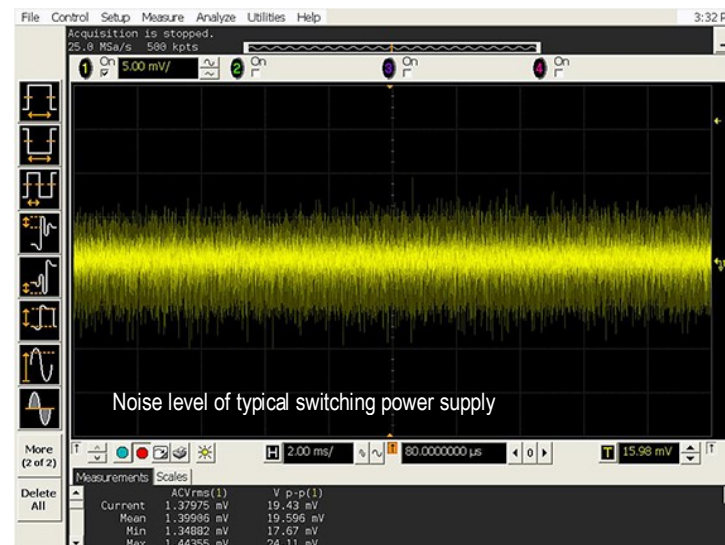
File Control Setup Measure Analyze Utilities Help

3:32 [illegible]

Acquisition is stopped.
25.0 MSa/s 500 kpts

1 On 5.00 mV/
2 On
3 On
4 On

Noise level of typical switching power supply

More (2 of 2)

H 2.00 ms/
80.0000000 µs
T 15.98 mV

Delete All

Measurements Scales

| | ACVrms(1) | V p-p(1) |
|---|---|---|
| Current | 1.37975 mV | 19.43 mV |
| Mean | 1.39906 mV | 19.596 mV |
| Min | 1.34882 mV | 17.67 mV |
| Max | 1.44355 mV | 24.11 mV |